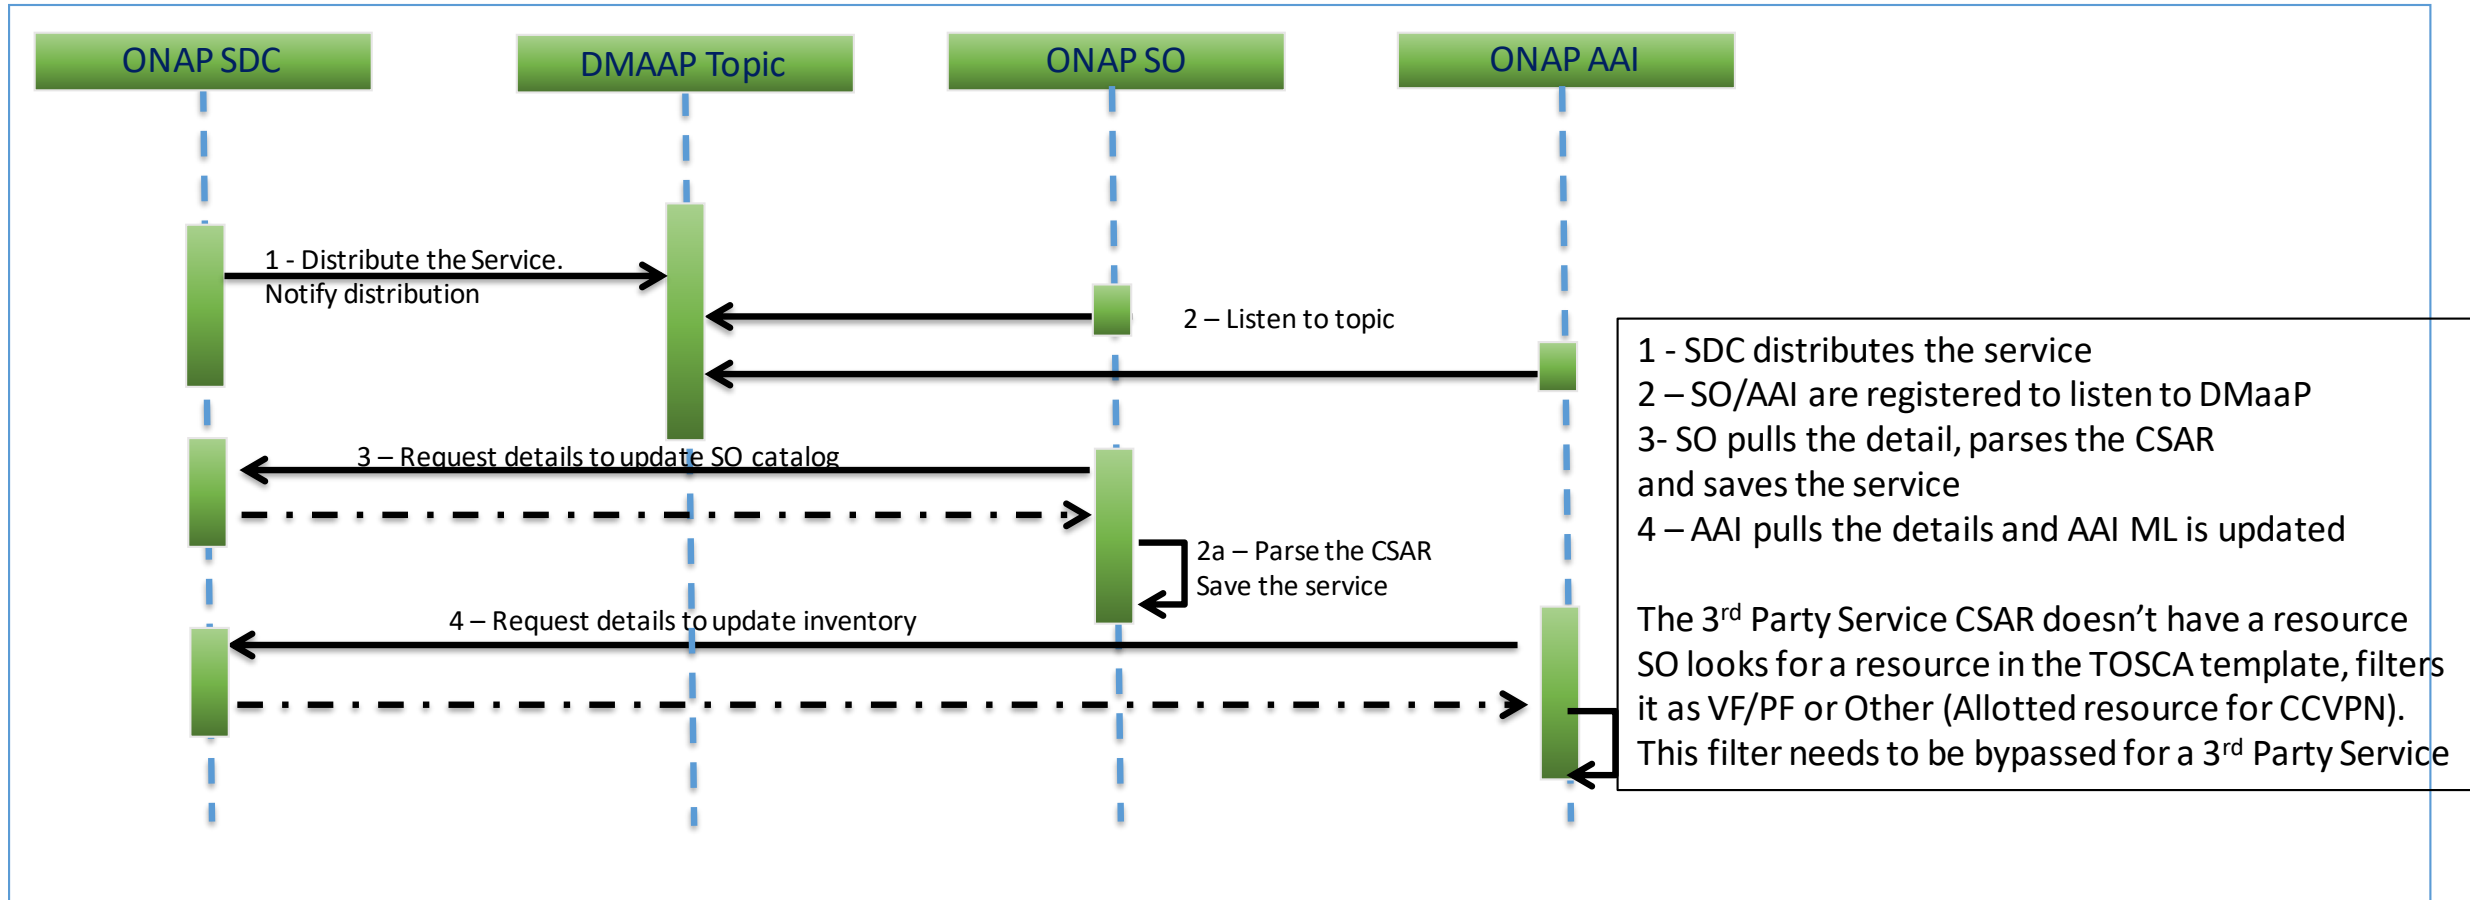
ONAP SDC

DMAAP Topic

ONAP SO

ONAP AAI

1 - Distribute the Service. Notify distribution

2 – Listen to topic

3 – Request details to update SO catalog

2a – Parse the CSAR Save the service

4 – Request details to update inventory

1 - SDC distributes the service
2 – SO/AAI are registered to listen to DMaaP
3- SO pulls the detail, parses the CSAR and saves the service
4 – AAI pulls the details and AAI ML is updated

The 3$^{rd}$ Party Service CSAR doesn't have a resource SO looks for a resource in the TOSCA template, filters it as VF/PF or Other (Allotted resource for CCVPN). This filter needs to be bypassed for a 3$^{rd}$ Party Service